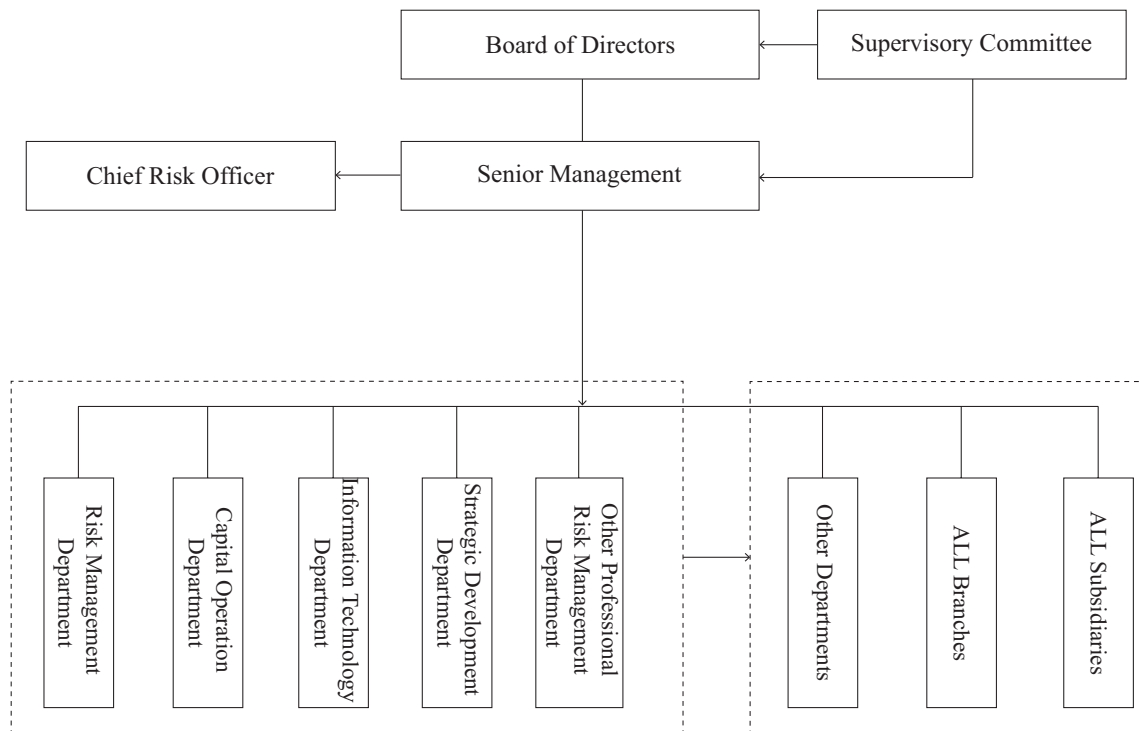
Board of Directors

Supervisory Committee

Chief Risk Officer

Senior Management

Risk Management Department

Capital Operation Department

Information Technology Department

Strategic Development Department

Other Professional Risk Management Department

Other Departments

ALL Branches

ALL Subsidiaries